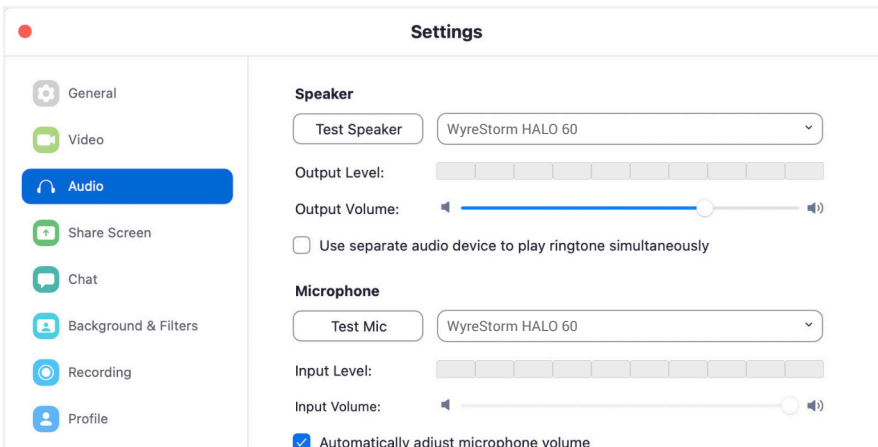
Settings

General
Video
Audio
Share Screen
Chat
Background & Filters
Recording
Profile

Speaker
Test Speaker
WyreStorm HALO 60
Output Level:
Output Volume:
Use separate audio device to play ringtone simultaneously

Microphone
Test Mic
WyreStorm HALO 60
Input Level:
Input Volume:
Automatically adjust microphone volume